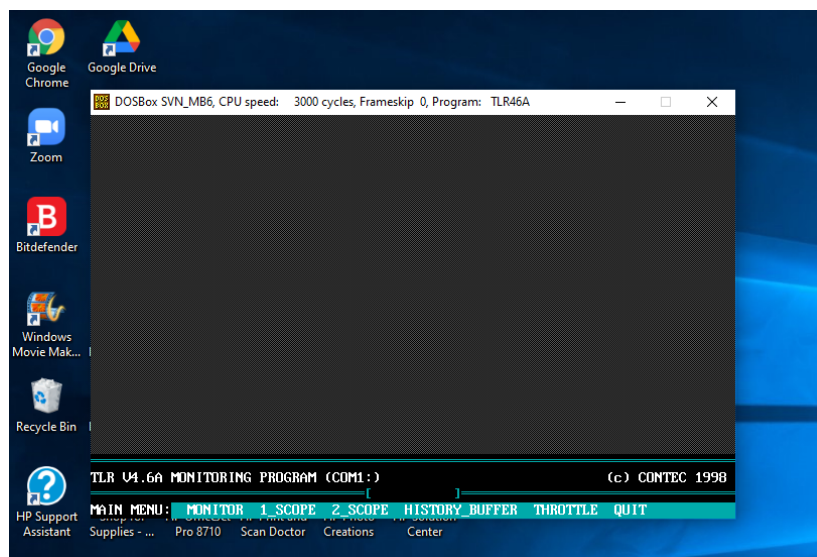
Google Chrome

Google Drive

Zoom

Bitdefender

Windows Movie Mak...

Recycle Bin

HP Support Assistant

Supplies - ...

Pro 8710

Scan Doctor

Creations

Center

DOSBox SVN_MB6, CPU speed: 3000 cycles, Frameskip 0, Program: TLR46A

TLR V4.6A MONITORING PROGRAM (COM1:)

(c) CONTEC 1998

MAIN MENU: MONITOR 1_SCOPE 2_SCOPE HISTORY_BUFFER THROTTLE QUIT